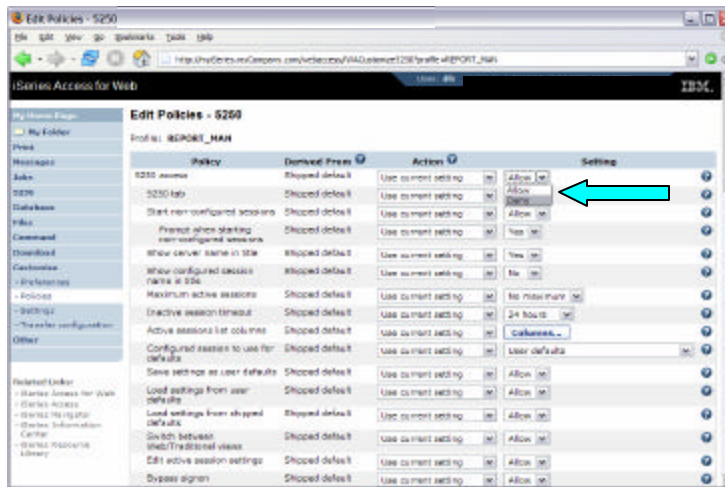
Edit Policies - 5250

File Edit View Go Bookmarks Tools Help

http://myiSeries.myCompany.com/webaccess/iWAEditpolicies5250?profile=REPORT_MAN

iSeries Access for Web

User: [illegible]

IBM.

My Home Page
My Folder
Print
Messages
Jobs
5250
Database
Files
Command
Download
Customize
- Preferences
- Policies
- Settings
- Transfer configuration
Other

Related Links
- iSeries Access for Web
- iSeries Access
- iSeries Navigator
- iSeries Information Center
- iSeries Resource Library

Edit Policies - 5250

Profile: REPORT_MAN

| Policy | Derived From | Action | Setting |
|---|---|---|---|
| 5250 access | Shipped default | Use current setting | Allow / Allow / Deny |
| 5250 tab | Shipped default | Use current setting | |
| Start non-configured sessions | Shipped default | Use current setting | Allow |
| Prompt when starting non-configured sessions | Shipped default | Use current setting | Yes |
| Show server name in title | Shipped default | Use current setting | Yes |
| Show configured session name in title | Shipped default | Use current setting | No |
| Maximum active sessions | Shipped default | Use current setting | No maximum |
| Inactive session timeout | Shipped default | Use current setting | 24 hours |
| Active sessions list columns | Shipped default | Use current setting | Columns... |
| Configured session to use for defaults | Shipped default | Use current setting | User defaults |
| Save settings as user defaults | Shipped default | Use current setting | Allow |
| Load settings from user defaults | Shipped default | Use current setting | Allow |
| Load settings from shipped defaults | Shipped default | Use current setting | Allow |
| Switch between Web/Traditional views | Shipped default | Use current setting | Allow |
| Edit active session settings | Shipped default | Use current setting | Allow |
| Bypass signon | Shipped default | Use current setting | Allow |